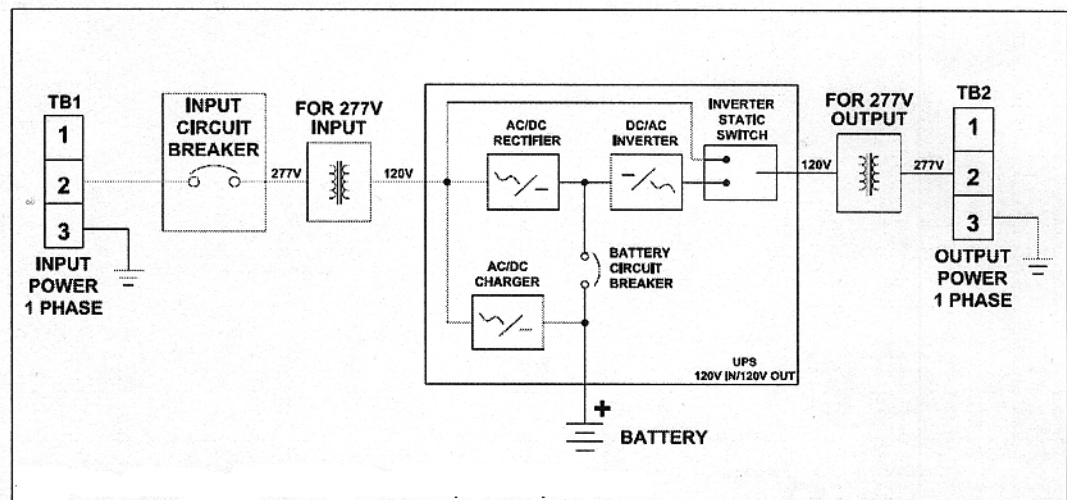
TB1
1
2
3
INPUT POWER 1 PHASE

INPUT CIRCUIT BREAKER

277V

FOR 277V INPUT

120V

AC/DC RECTIFIER

DC/AC INVERTER

INVERTER STATIC SWITCH

AC/DC CHARGER

BATTERY CIRCUIT BREAKER

UPS 120V IN/120V OUT

120V

FOR 277V OUTPUT

277V

TB2
1
2
3
OUTPUT POWER 1 PHASE

+
BATTERY